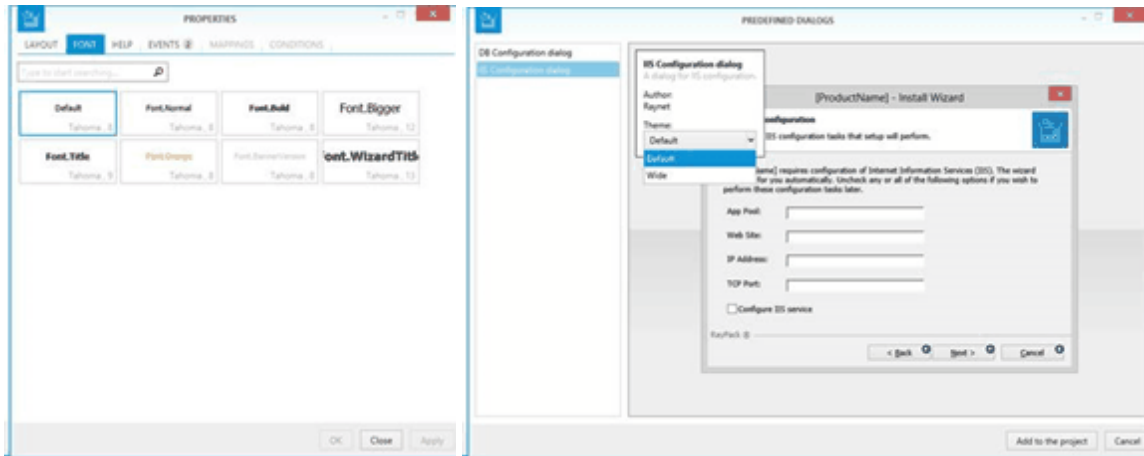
PROPERTIES

LAYOUT FONT HELP EVENTS 2 MAPPINGS CONDITIONS

Type to start searching...

Default
Tahoma, 8

Font.Normal
Tahoma, 8

Font.Bold
Tahoma, 8

Font.Bigger
Tahoma, 12

Font.Title
Tahoma, 9

Font.Orange
Tahoma, 8

Font.DeviceVersion
Tahoma, 8

Font.WizardTitle
Tahoma, 13

OK Close Apply

PREDEFINED DIALOGS

DB Configuration dialog
IIS Configuration dialog

IIS Configuration dialog
A dialog for IIS configuration.

Author:
Raynet

Theme:
Default

Default
Wide

[ProductName] - Install Wizard

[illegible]onfiguration
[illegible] IIS configuration tasks that setup will perform.

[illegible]Name] requires configuration of Internet Information Services (IIS). The wizard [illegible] for you automatically. Uncheck any or all of the following options if you wish to perform these configuration tasks later.

App Pool:

Web Site:

IP Address:

TCP Port:

Configure IIS service

RayPack ®

< Back Next > Cancel

Add to the project Cancel